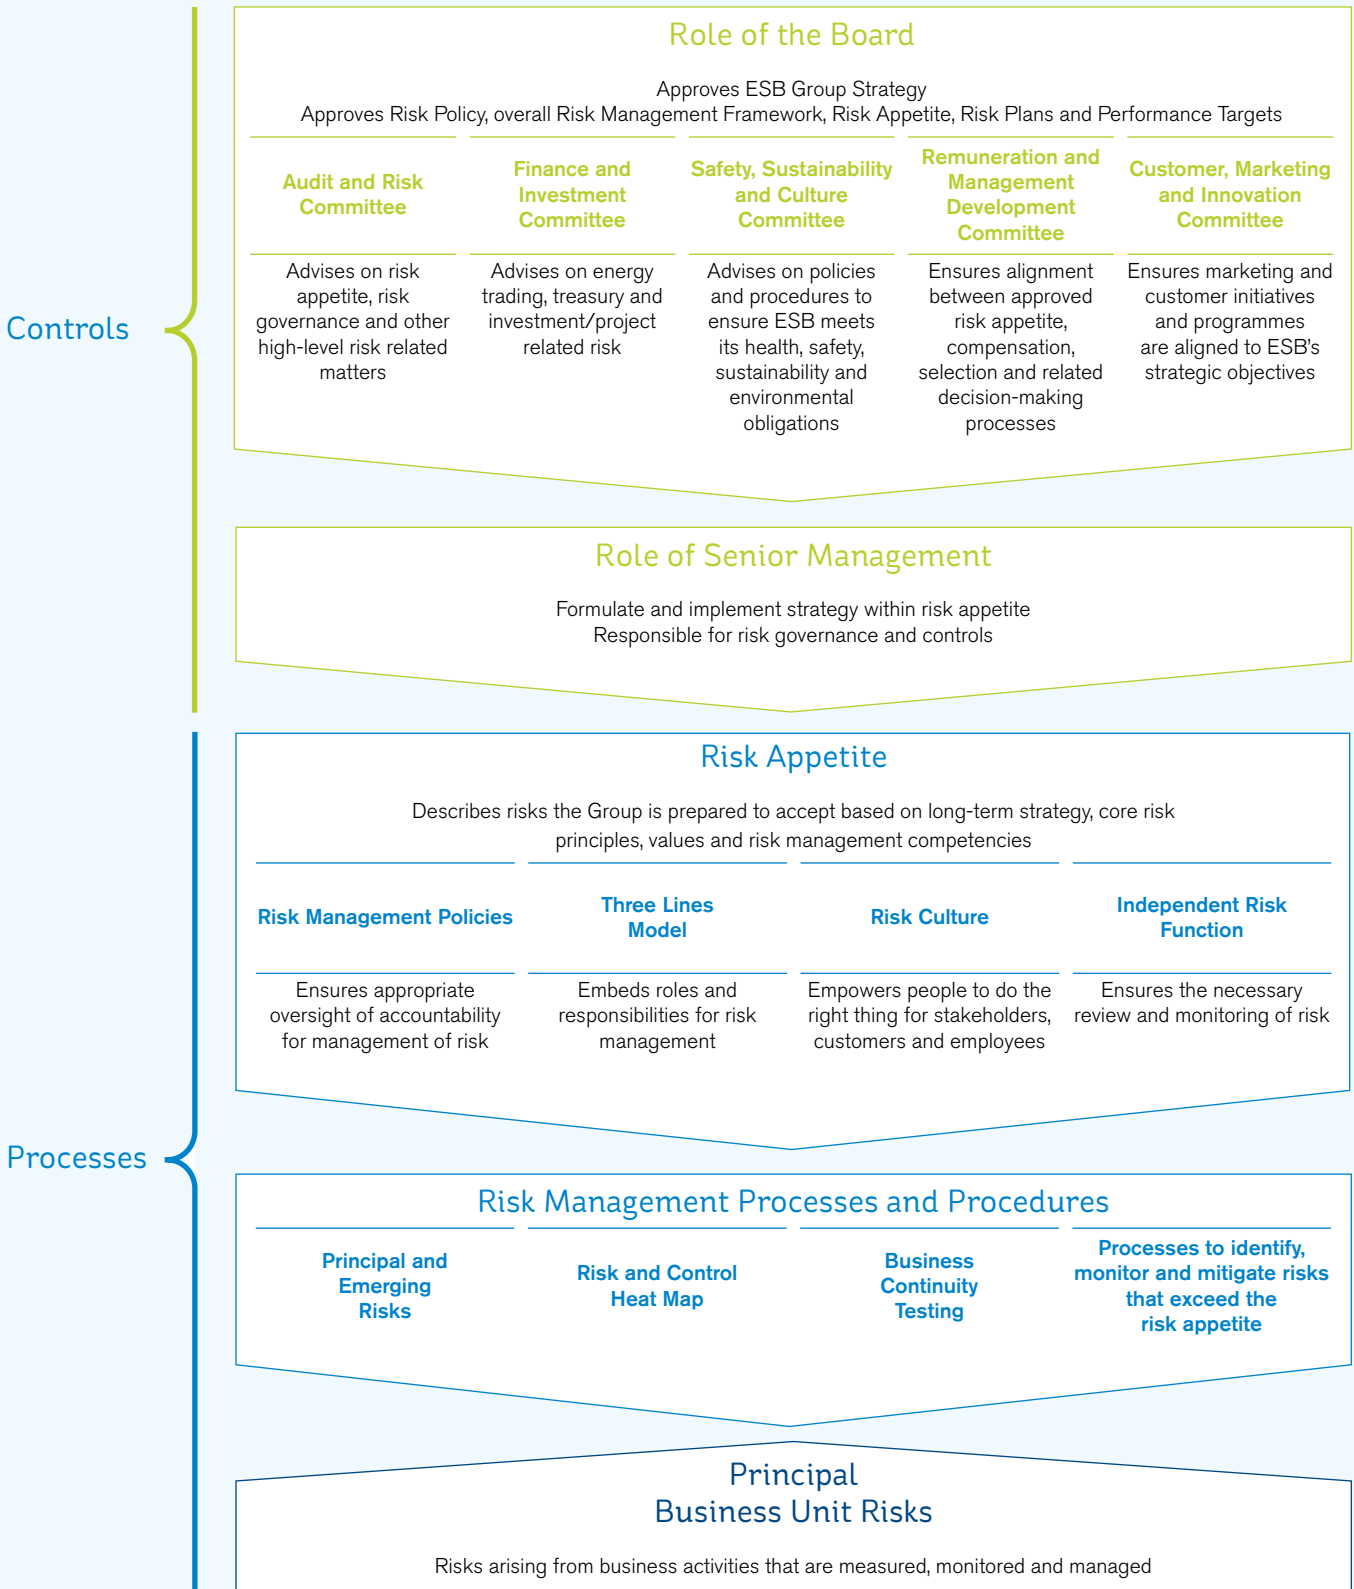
Controls

Role of the Board

Approves ESB Group Strategy
Approves Risk Policy, overall Risk Management Framework, Risk Appetite, Risk Plans and Performance Targets

Audit and Risk Committee

Advises on risk appetite, risk governance and other high-level risk related matters

Finance and Investment Committee

Advises on energy trading, treasury and investment/project related risk

Safety, Sustainability and Culture Committee

Advises on policies and procedures to ensure ESB meets its health, safety, sustainability and environmental obligations

Remuneration and Management Development Committee

Ensures alignment between approved risk appetite, compensation, selection and related decision-making processes

Customer, Marketing and Innovation Committee

Ensures marketing and customer initiatives and programmes are aligned to ESB's strategic objectives

Role of Senior Management

Formulate and implement strategy within risk appetite
Responsible for risk governance and controls

Processes

Risk Appetite

Describes risks the Group is prepared to accept based on long-term strategy, core risk principles, values and risk management competencies

Risk Management Policies

Ensures appropriate oversight of accountability for management of risk

Three Lines Model

Embeds roles and responsibilities for risk management

Risk Culture

Empowers people to do the right thing for stakeholders, customers and employees

Independent Risk Function

Ensures the necessary review and monitoring of risk

Risk Management Processes and Procedures

Principal and Emerging Risks

Risk and Control Heat Map

Business Continuity Testing

Processes to identify, monitor and mitigate risks that exceed the risk appetite

Principal
Business Unit Risks

Risks arising from business activities that are measured, monitored and managed